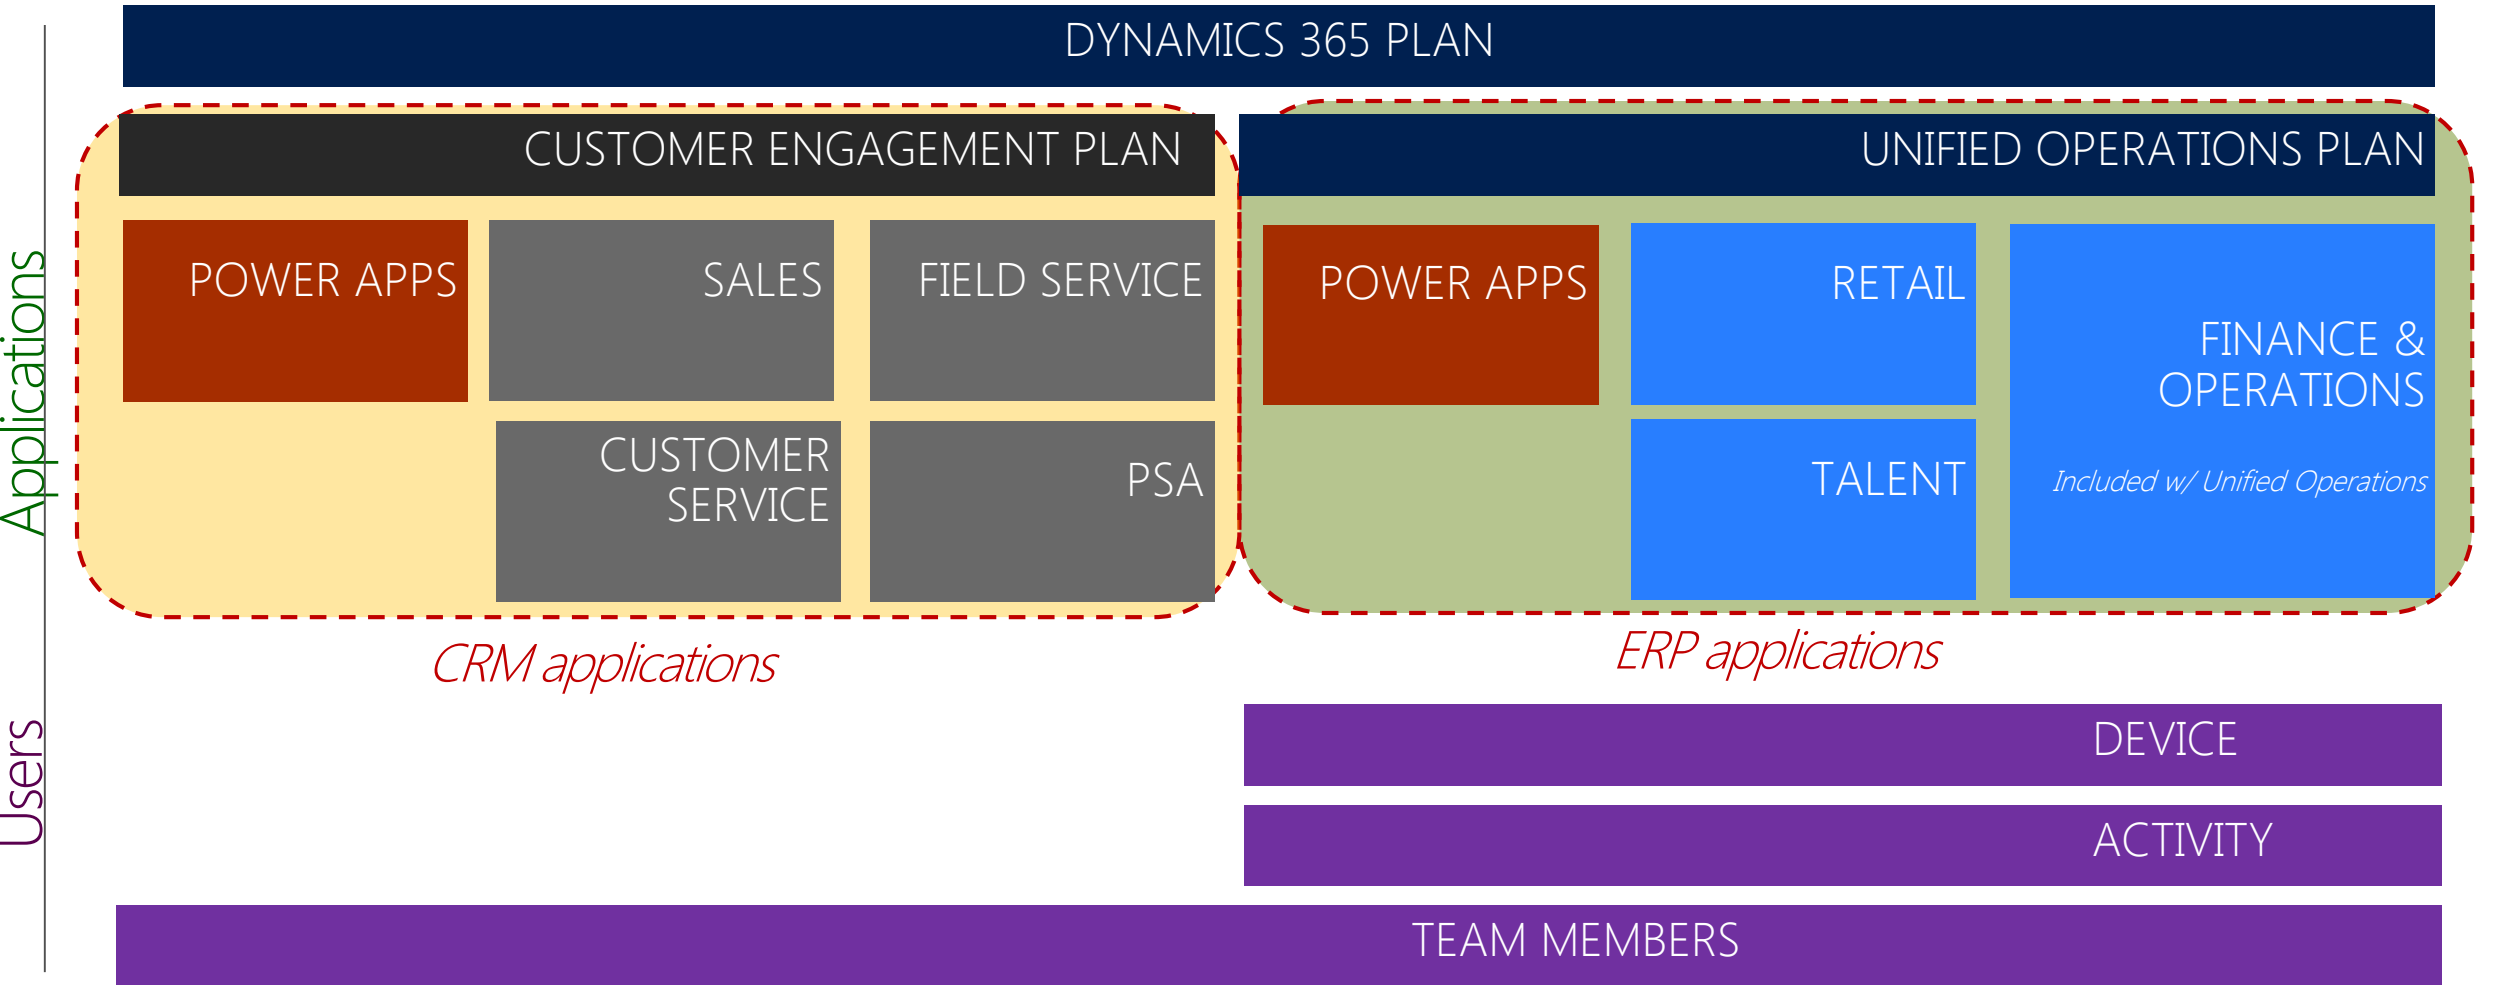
DYNAMICS 365 PLAN

Applications

CUSTOMER ENGAGEMENT PLAN

POWER APPS

SALES

FIELD SERVICE

CUSTOMER SERVICE

PSA

CRM applications

UNIFIED OPERATIONS PLAN

POWER APPS

RETAIL

FINANCE & OPERATIONS

Included w/ Unified Operations

TALENT

ERP applications

Users

DEVICE

ACTIVITY

TEAM MEMBERS